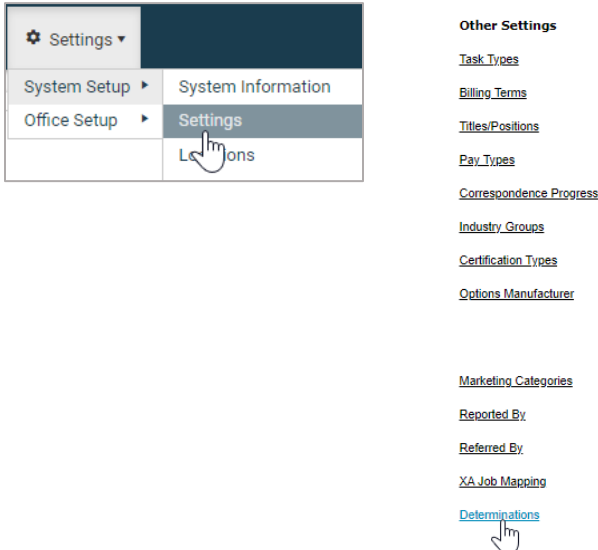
Settings ▾

System Setup ▸

Office Setup ▸

System Information

Settings

Lo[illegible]ons

Other Settings

Task Types

Billing Terms

Titles/Positions

Pay Types

Correspondence Progress

Industry Groups

Certification Types

Options Manufacturer

Marketing Categories

Reported By

Referred By

XA Job Mapping

Determinations